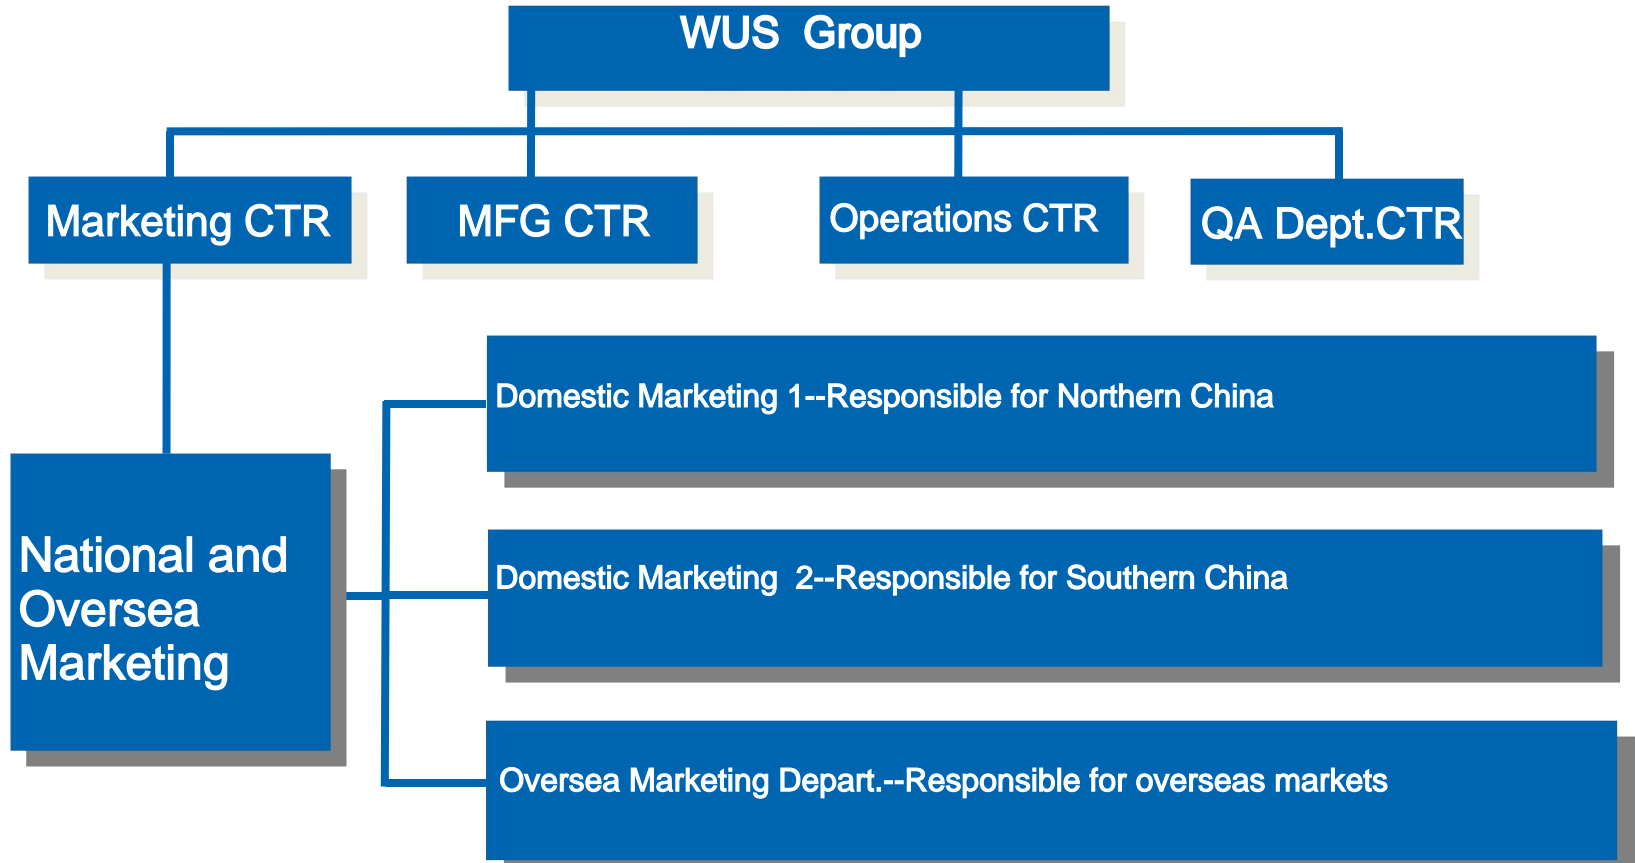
WUS Group

Marketing CTR

MFG CTR

Operations CTR

QA Dept.CTR

National and Oversea Marketing

Domestic Marketing 1--Responsible for Northern China

Domestic Marketing 2--Responsible for Southern China

Oversea Marketing Depart.--Responsible for overseas markets